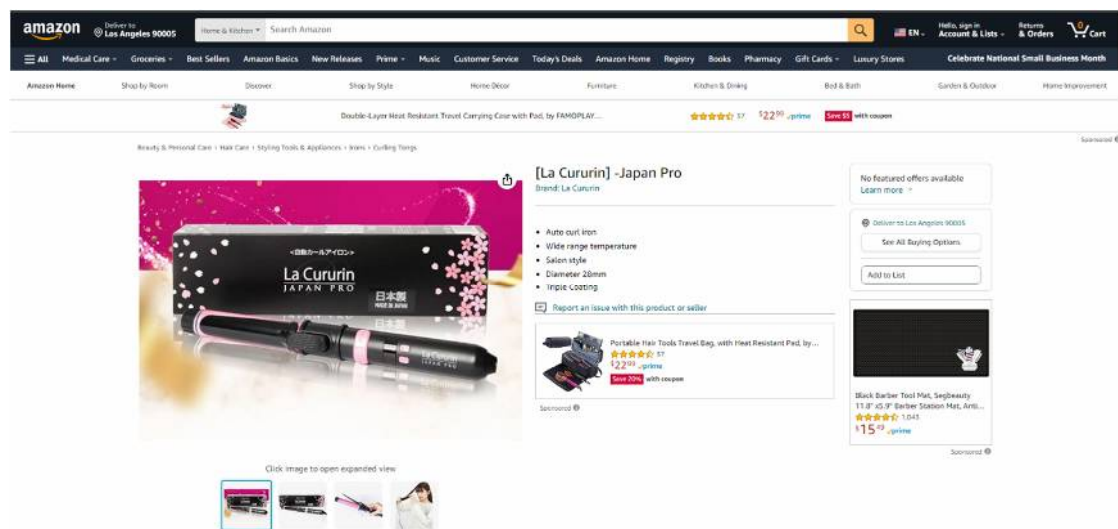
amazon Deliver to Los Angeles 90005 Home & Kitchen Search Amazon EN Hello, sign in Account & Lists Returns & Orders 0 Cart

All Medical Care Groceries Best Sellers Amazon Basics New Releases Prime Music Customer Service Today's Deals Amazon Home Registry Books Pharmacy Gift Cards Luxury Stores Celebrate National Small Business Month

Amazon Home Shop by Room Discover Shop by Style Home Décor Furniture Kitchen & Dining Bed & Bath Garden & Outdoor Home Improvement

Double-Layer Heat Resistant Travel Carrying Case with Pad, by FAMOPLAY... 57 $22.99 prime Save $5 with coupon

Sponsored

Beauty & Personal Care › Hair Care › Styling Tools & Appliances › Irons › Curling Tongs

<自動カールアイロン>
La Cururin
JAPAN PRO
日本製
MADE IN JAPAN

[La Cururin] -Japan Pro
Brand: La Cururin

• Auto curl iron
• Wide range temperature
• Salon style
• Diameter 28mm
• Triple Coating

Report an issue with this product or seller

Portable Hair Tools Travel Bag, with Heat Resistant Pad, by...
57
$22.99 prime
Save 20% with coupon

Sponsored

No featured offers available
Learn more

Deliver to Los Angeles 90005
See All Buying Options

Add to List

Black Barber Tool Mat, Segbeauty 11.8"x5.9" Barber Station Mat, Anti...
1,043
$15.99 prime

Sponsored

Click image to open expanded view